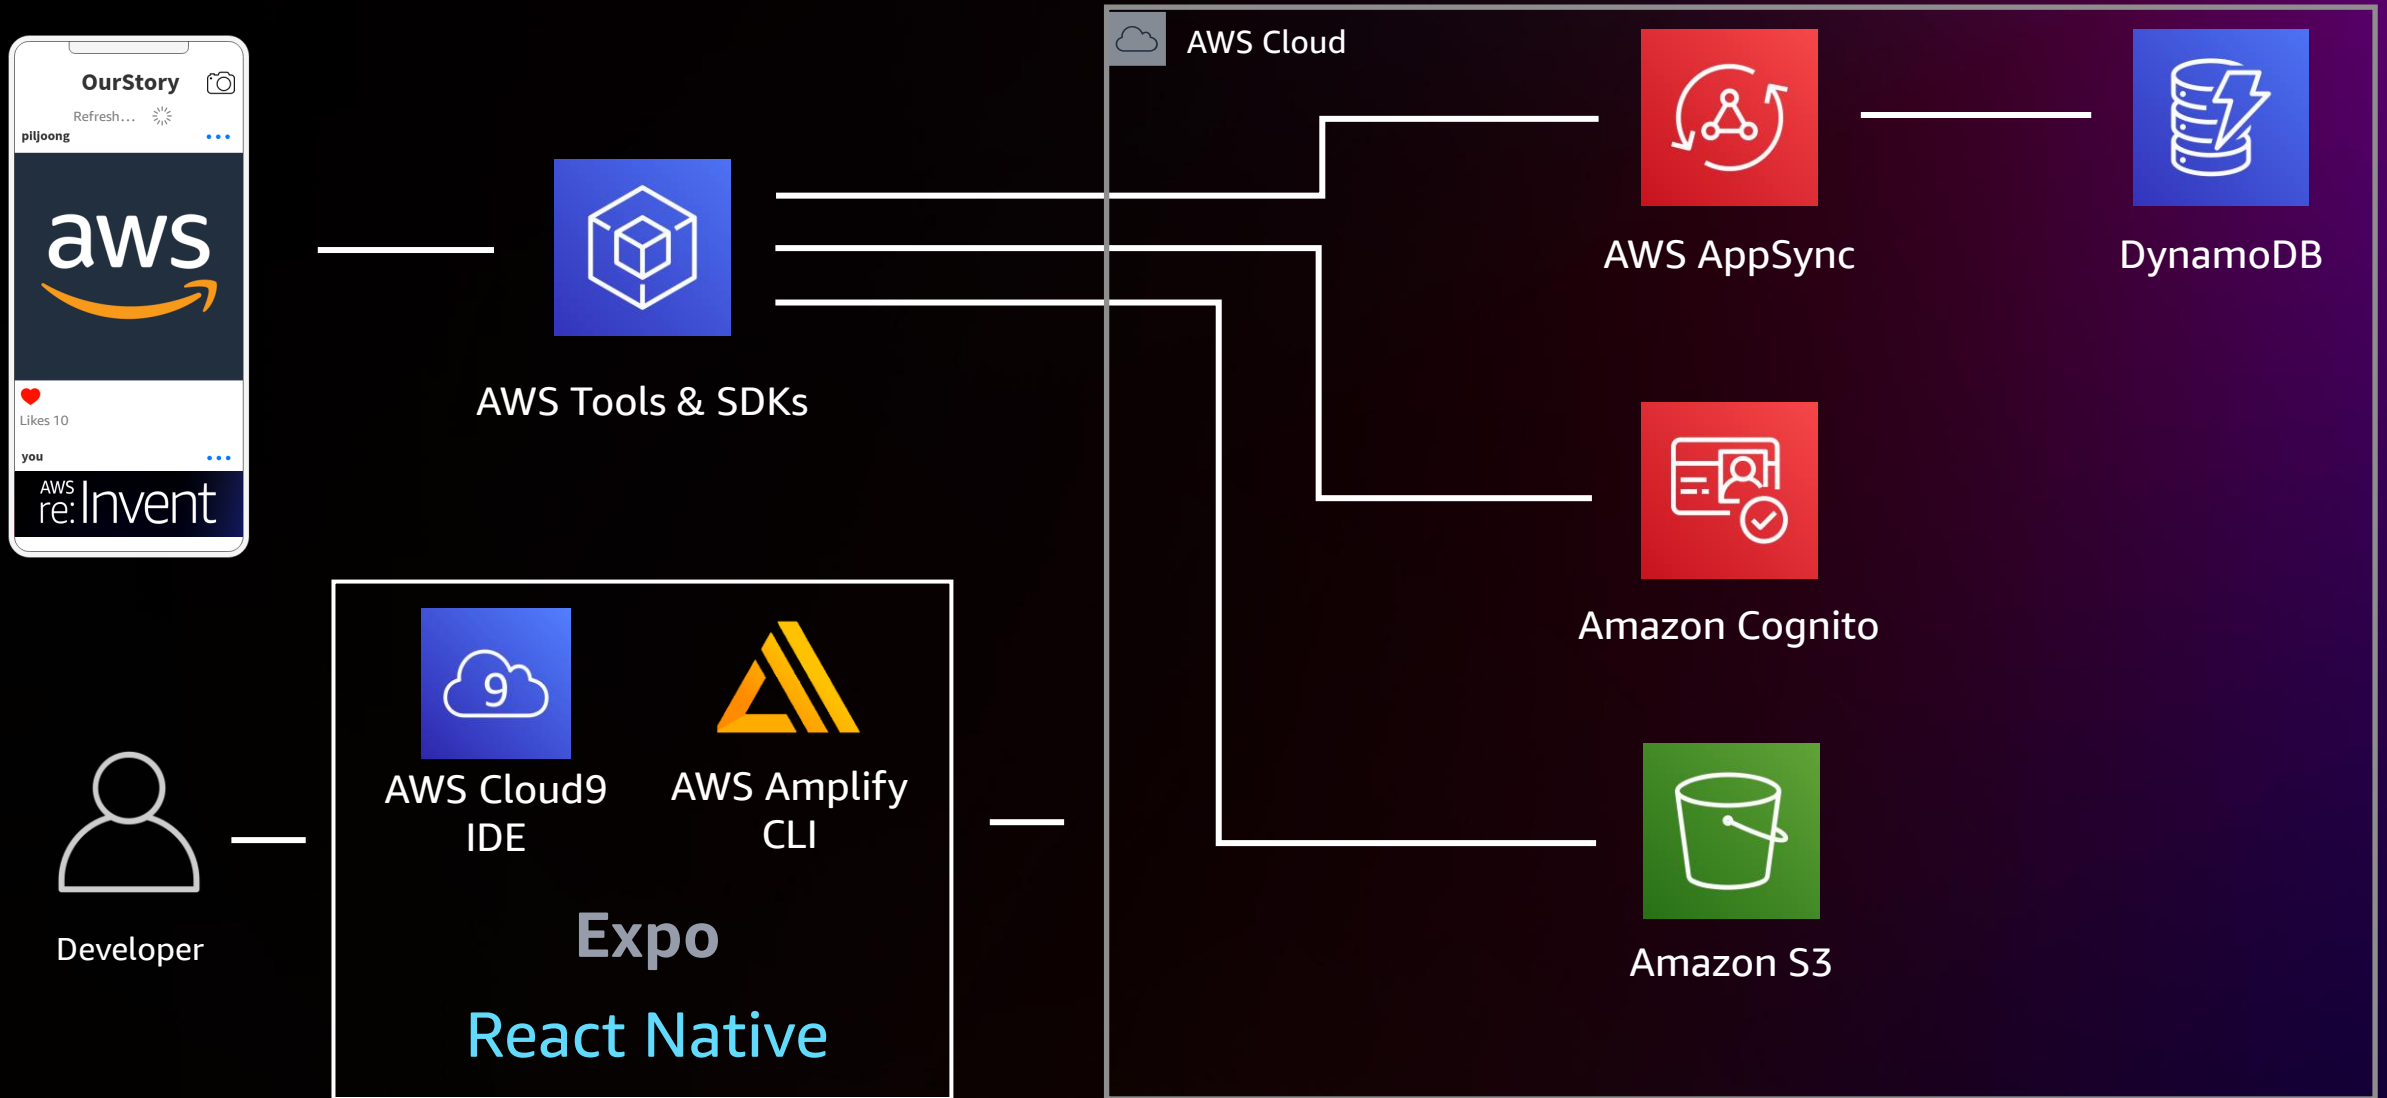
OurStory
Refresh...
piljoong
aws
Likes 10
you
AWS re:Invent

AWS Tools & SDKs

AWS Cloud

AWS AppSync

DynamoDB

Amazon Cognito

Amazon S3

AWS Cloud9 IDE

AWS Amplify CLI

Expo

React Native

Developer